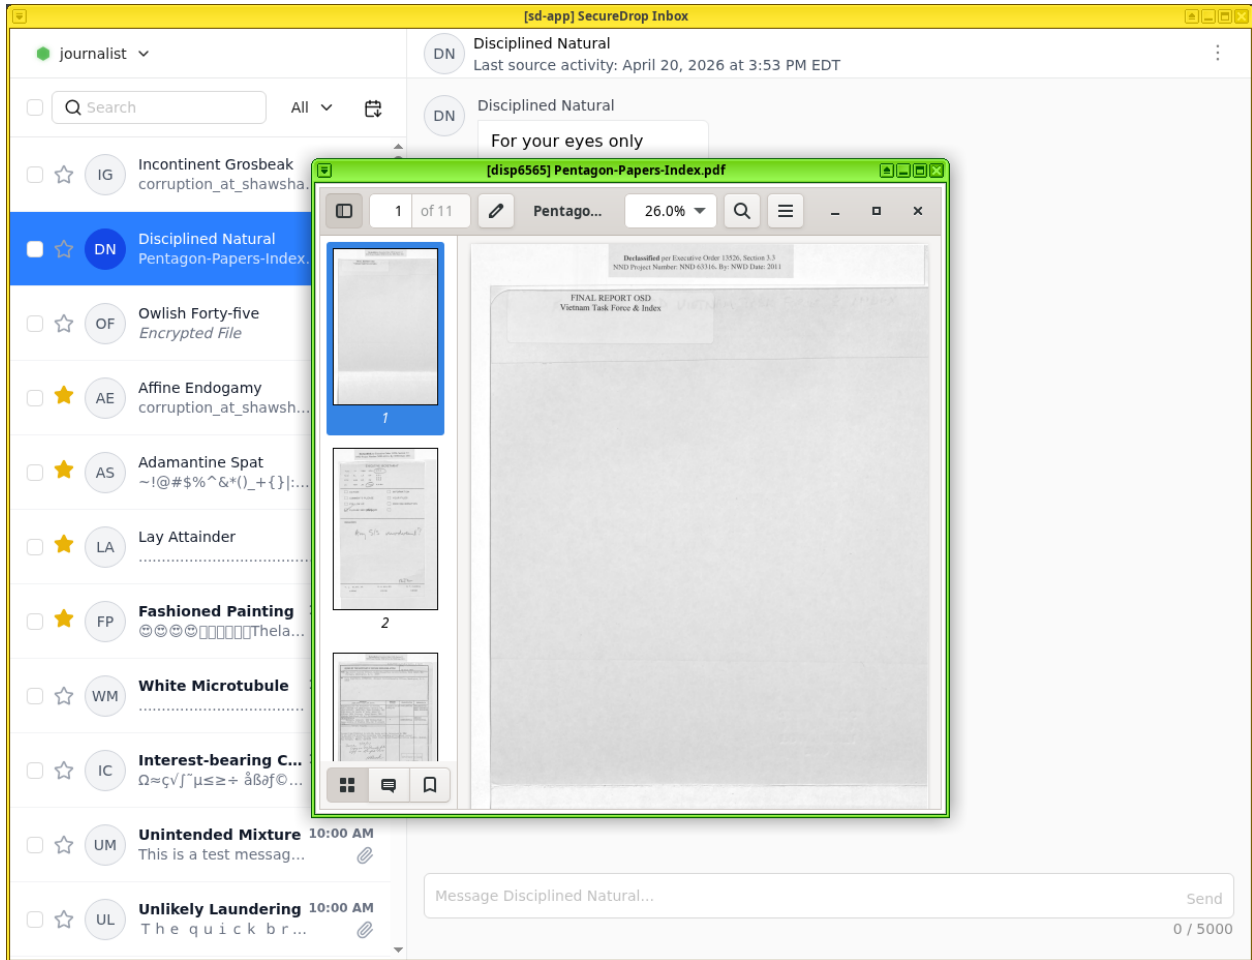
[sd-app] SecureDrop Inbox

journalist

Search

All

IG Incontinent Grosbeak
corruption_at_shawsha...

DN Disciplined Natural
Pentagon-Papers-Index...

OF Owlish Forty-five
Encrypted File

AE Affine Endogamy
corruption_at_shawsh...

AS Adamantine Spat
~!@#$%^&*()_+{}|:...

LA Lay Attainder
.................................

FP Fashioned Painting
😊😊😊😊▯▯▯▯▯▯Thela...

WM White Microtubule
.................................

IC Interest-bearing C...
Ω≈ç√∫˜µ≤≥÷ åß∂ƒ©...

UM Unintended Mixture 10:00 AM
This is a test messag...

UL Unlikely Laundering 10:00 AM
T h e q u i c k b r...

DN Disciplined Natural
Last source activity: April 20, 2026 at 3:53 PM EDT

DN Disciplined Natural
For your eyes only

[disp6565] Pentagon-Papers-Index.pdf

1 of 11 Pentago... 26.0%

1

2

Declassified per Executive Order 13526, Section 3.3
NND Project Number: NND 63316. By: NWD Date: 2011

FINAL REPORT OSD
Vietnam Task Force & Index

Message Disciplined Natural...

Send

0 / 5000